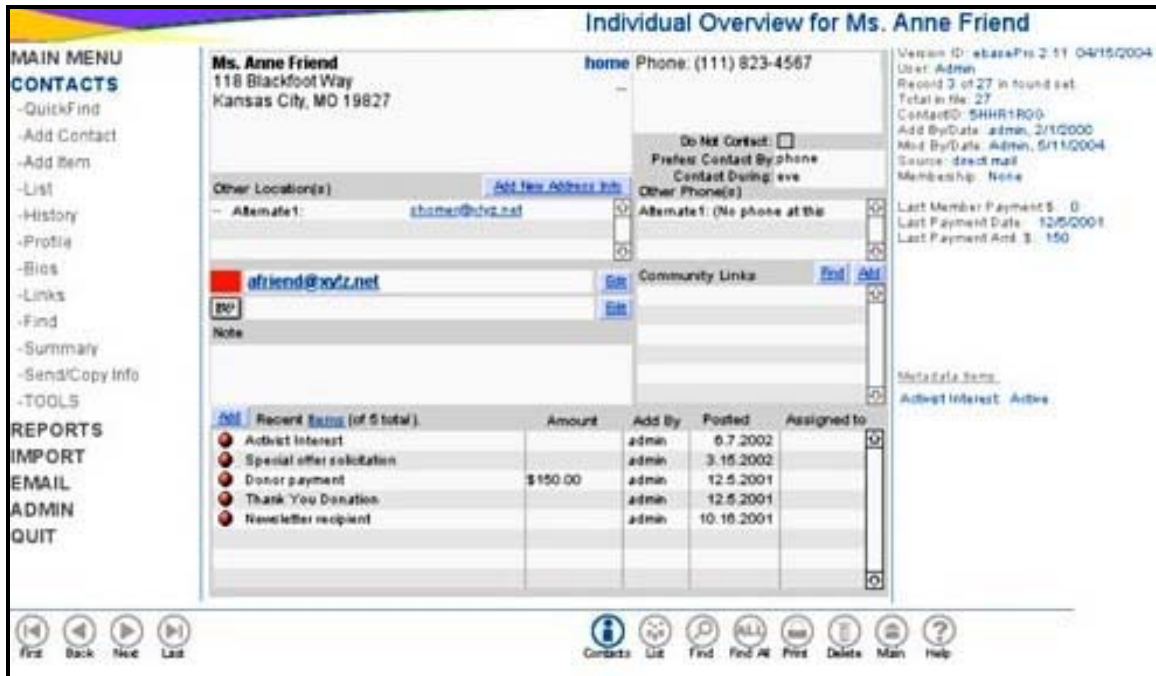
Individual Overview for Ms. Anne Friend

MAIN MENU
CONTACTS
-QuickFind
-Add Contact
-Add Item
-List
-History
-Profile
-Bios
-Links
-Find
-Summary
-Send/Copy Info
-TOOLS
REPORTS
IMPORT
EMAIL
ADMIN
QUIT

Ms. Anne Friend
118 Blackfoot Way
Kansas City, MO 19827

home Phone: (111) 823-4567

Do Not Contact:
Prefers Contact By phone
Contact During eve

Other Location(s) Add New Address Info
Alternate1: chomer@xyz.net

Other Phone(s)
Alternate1: (No phone at this

afriend@xyz.net Edit
Edit
Note

Community Links Find Add

| Add Recent Items (of 5 total). | Amount | Add By | Posted | Assigned to |
|---|---|---|---|---|
| Activist Interest | | admin | 6.7.2002 | |
| Special offer solicitation | | admin | 3.15.2002 | |
| Donor payment | $150.00 | admin | 12.5.2001 | |
| Thank You Donation | | admin | 12.5.2001 | |
| Newsletter recipient | | admin | 10.16.2001 | |

Version ID: ebasePro 2.11 04/15/2004
User: Admin
Record 3 of 27 in found set
Total in file: 27
ContactID: SHHR1RGG
Add By/Date: admin, 2/1/2000
Mod By/Date: Admin, 5/11/2004
Source: direct mail
Membership: None

Last Member Payment $: 0
Last Payment Date: 12/5/2001
Last Payment Amt $: 150

Metadata Items:
Activist Interest: Active

First Back Next Last
Contacts List Find Find All Print Delete Main Help